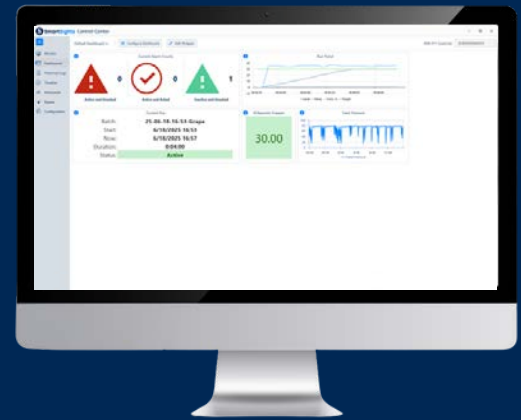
SmartSights Control Center

Default Dashboard

Configure Dashboard

Add Widget

Current Alarm Counts

Active and Unacked 0

Active and Acked 0

Inactive and Unacked 1

Run Chart

Current Run

Batch: 25-06-19-16:51-Grape

Start: 6/19/2025 16:51

Now: 6/19/2025 16:57

Duration: 0:04:00

Status: Active

30.00

Tank Pressure